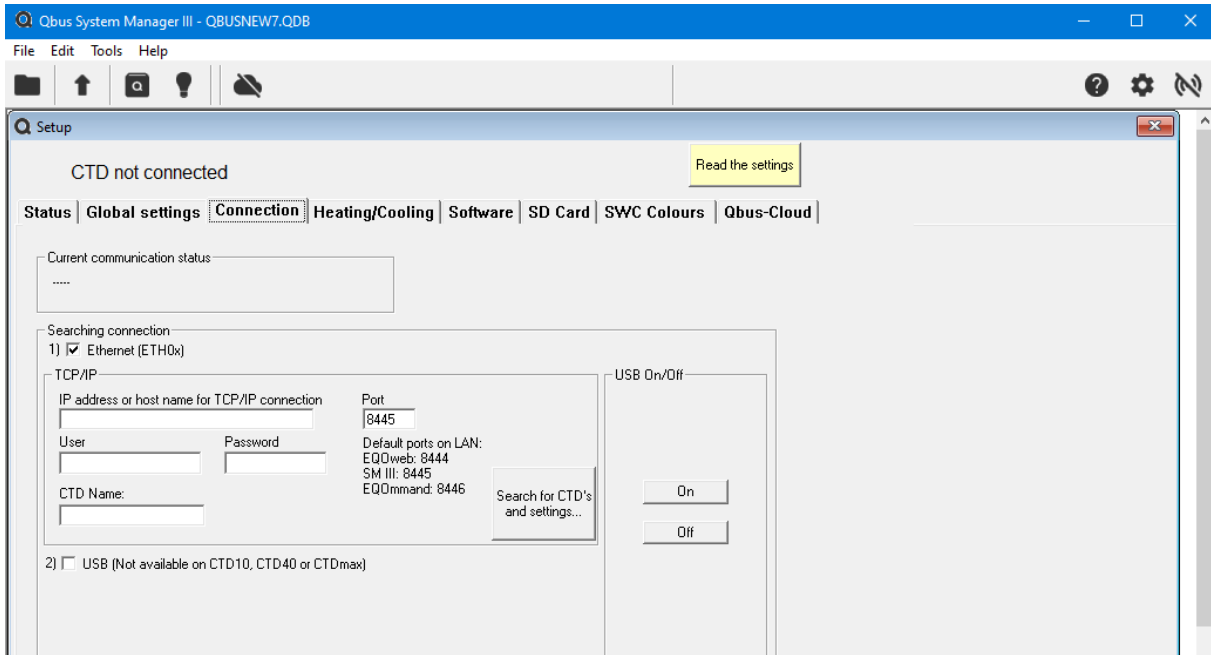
Qbus System Manager III - QBUSNEW7.QDB

File Edit Tools Help

Setup

CTD not connected

Read the settings

Status | Global settings | Connection | Heating/Cooling | Software | SD Card | SWC Colours | Qbus-Cloud

Current communication status

-----

Searching connection

1) ☑ Ethernet (ETH0x)

TCP/IP

IP address or host name for TCP/IP connection

Port

8445

User

Password

Default ports on LAN:
EQOweb: 8444
SM III: 8445
EQOmmand: 8446

CTD Name:

Search for CTD's and settings...

USB On/Off

On

Off

2) ☐ USB (Not available on CTD10, CTD40 or CTDmax)